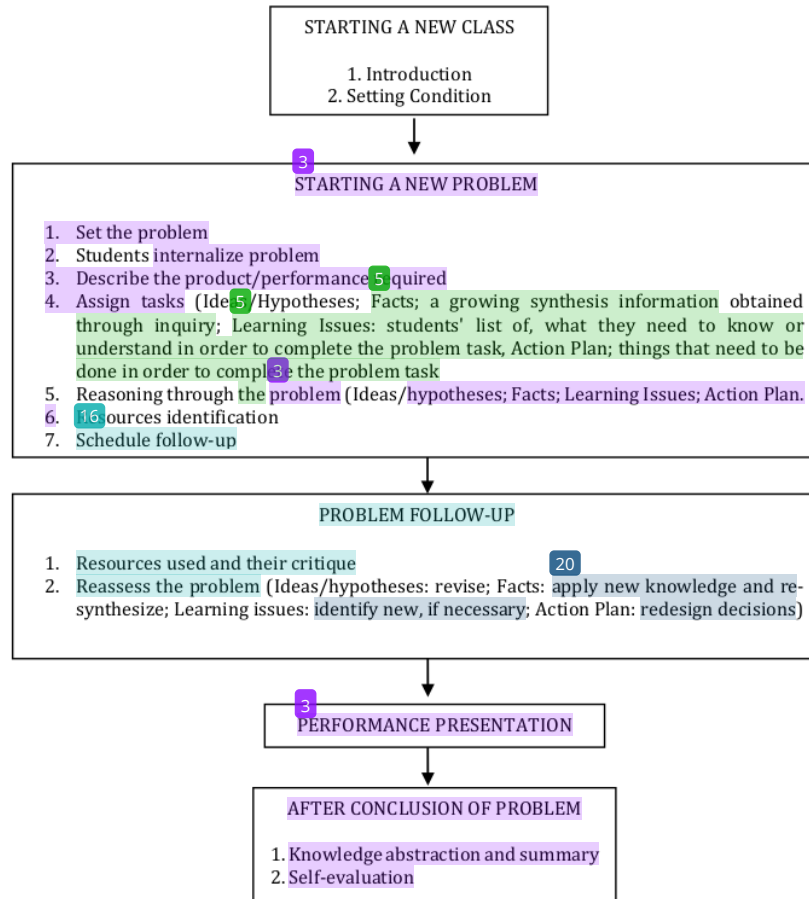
STARTING A NEW CLASS

1. Introduction
2. Setting Condition

3

STARTING A NEW PROBLEM

1. Set the problem
2. Students internalize problem
3. Describe the product/performance 5 quired
4. Assign tasks (Ide 5 /Hypotheses; Facts; a growing synthesis information obtained through inquiry; Learning Issues: students' list of, what they need to know or understand in order to complete the problem task, Action Plan; things that need to be done in order to compl 3 e the problem task
5. Reasoning through the problem (Ideas/hypotheses; Facts; Learning Issues; Action Plan.
6. 16 ources identification
7. Schedule follow-up

PROBLEM FOLLOW-UP

1. Resources used and their critique
2. Reassess the problem (Ideas/hypotheses: revise; Facts: 20 apply new knowledge and re-synthesize; Learning issues: identify new, if necessary; Action Plan: redesign decisions)

3

PERFORMANCE PRESENTATION

AFTER CONCLUSION OF PROBLEM

1. Knowledge abstraction and summary
2. Self-evaluation